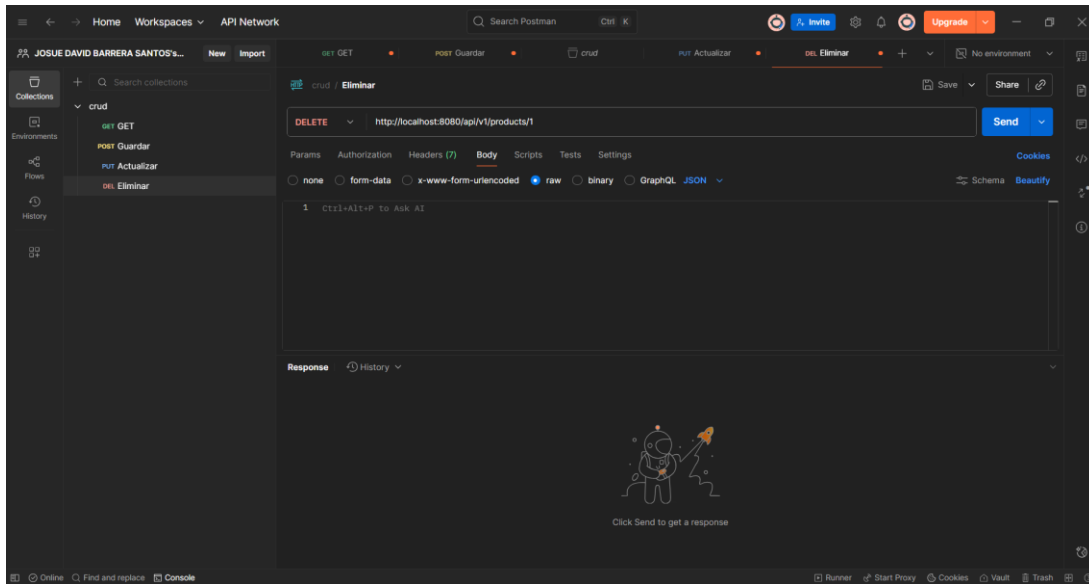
Home Workspaces API Network

Search Postman Ctrl K

Invite Upgrade

JOSUE DAVID BARRERA SANTOS's... New Import

GET GET POST Guardar crud PUT Actualizar DEL Eliminar No environment

Collections Environments Flows History

Search collections

crud
GET GET
POST Guardar
PUT Actualizar
DEL Eliminar

crud / Eliminar

Save Share

DELETE http://localhost:8080/api/v1/products/1 Send

Params Authorization Headers (7) Body Scripts Tests Settings Cookies

none form-data x-www-form-urlencoded raw binary GraphQL JSON Schema Beautify

1 Ctrl+Alt+P to Ask AI

Response History

Click Send to get a response

Online Find and replace Console Runner Start Proxy Cookies Vault Trash